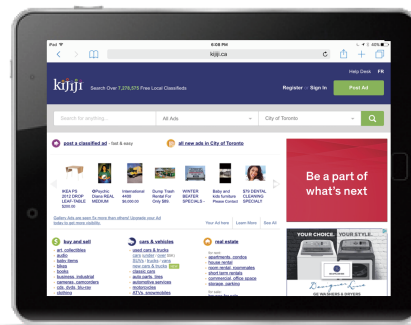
iPad
6:08 PM
kijiji.ca
Help Desk FR
kijiji Search Over 7,379,575 Free Local Classifieds
Register or Sign In
Post Ad
Search for anything...
All Ads
City of Toronto
post a classified ad - fast & easy
all new ads in City of Toronto
IKEA PS 2012 DROP LEAF TABLE $200.00
Psychic Diana REAL MEDIUM
International 4400 $6,000.00
Dump Trash Rental For $99
WINTER BEATER SPECIALS -
Baby and kids furniture Please Contact
$79 DENTAL CLEANING SPECIAL!
Gallery Ads are seen 5x more than others! Upgrade your Ad today to get more visibility.
Your Ad here
Learn More
See All
buy and sell
art, collectibles
audio
baby items
bikes
books
business, industrial
cameras, camcorders
cds, dvds, blu-ray
clothing
cars & vehicles
used cars & trucks
cars wanted
new cars & trucks
classic cars
auto parts, tires
automotive services
motorcycles
ATVs, snowmobiles
real estate
apartments, condos
house rental
room rental, roommates
short term rentals
commercial office space
storage, parking
Be a part of what's next
YOUR CHOICE. YOUR STYLE.